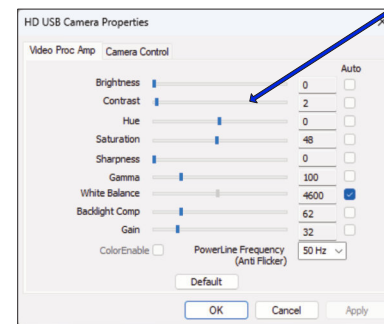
HD USB Camera Properties

Video Proc Amp | Camera Control

Auto

Brightness 0
Contrast 2
Hue 0
Saturation 48
Sharpness 0
Gamma 100
White Balance 4600
Backlight Comp 62
Gain 32

ColorEnable PowerLine Frequency (Anti Flicker) 50 Hz

Default

OK Cancel Apply